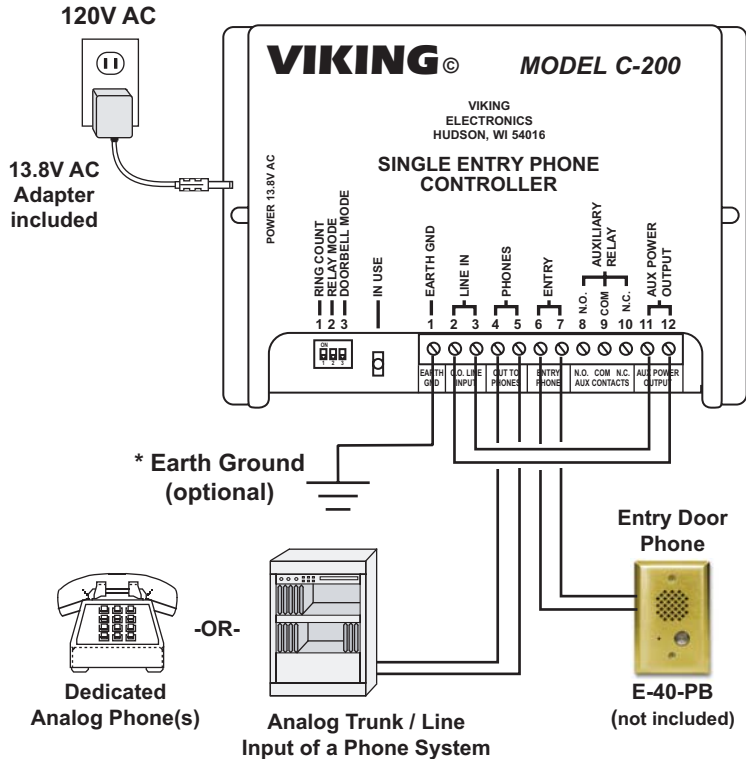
120V AC

13.8V AC Adapter included

VIKING©

MODEL C-200

VIKING ELECTRONICS HUDSON, WI 54016

SINGLE ENTRY PHONE CONTROLLER

POWER 13.8V AC

RING COUNT
RELAY MODE
DOORBELL MODE
1 2 3

IN USE

EARTH GND
1

LINE IN
2 3

PHONES
4 5

ENTRY
6 7

AUXILIARY RELAY
N.O. COM N.C.
8 9 10

AUX POWER OUTPUT
11 12

ON
1 2 3

EARTH GND

C.O. LINE INPUT

OUT TO PHONES

ENTRY PHONE

N.O. COM N.C.
AUX CONTACTS

AUX POWER OUTPUT

* Earth Ground (optional)

Entry Door Phone

-OR-

Dedicated Analog Phone(s)

Analog Trunk / Line Input of a Phone System

E-40-PB
(not included)